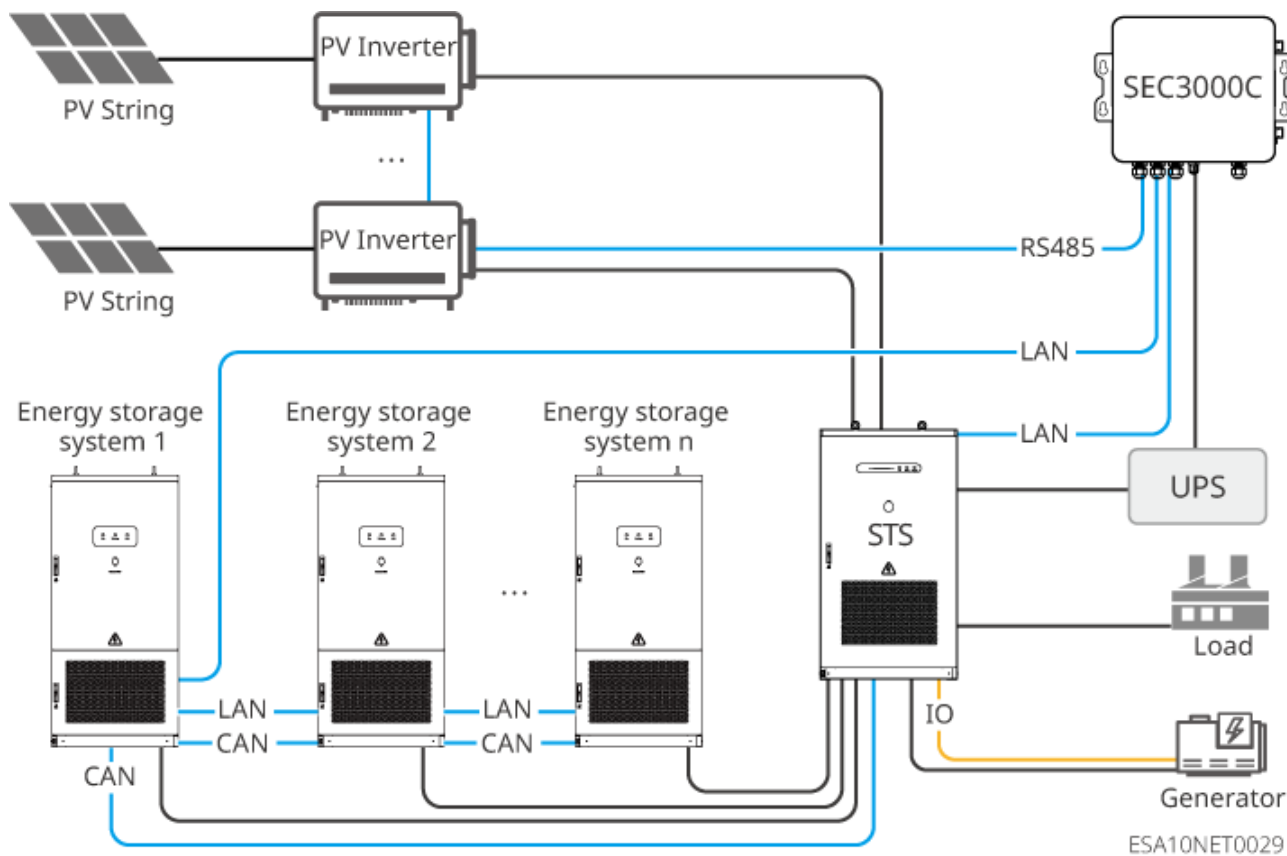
PV String

PV Inverter

...

PV String

PV Inverter

SEC3000C

RS485

LAN

Energy storage system 1

Energy storage system 2

Energy storage system n

LAN

STS

UPS

...

Load

LAN

LAN

IO

CAN

CAN

CAN

Generator

ESA10NET0029